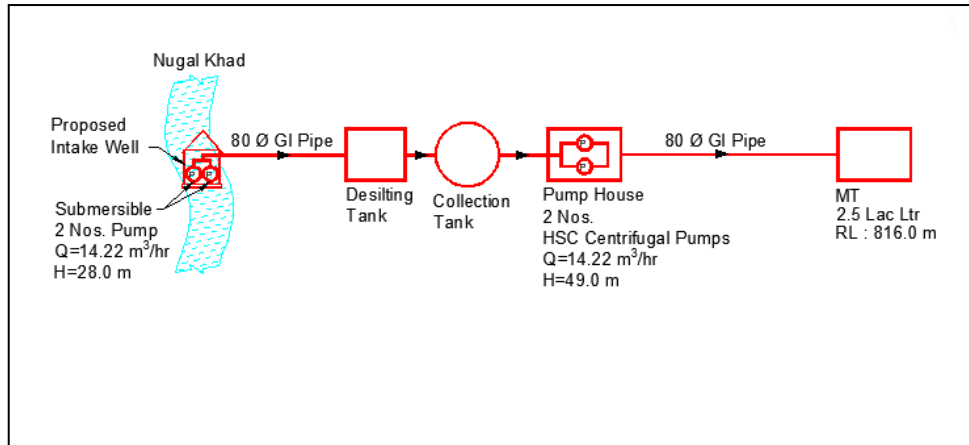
Nugal Khad

Proposed
Intake Well

P P

Submersible
2 Nos. Pump
Q=14.22 $m^3$/hr
H=28.0 m

80 Ø GI Pipe

Desilting
Tank

Collection
Tank

P
P

Pump House
2 Nos.
HSC Centrifugal Pumps
Q=14.22 $m^3$/hr
H=49.0 m

80 Ø GI Pipe

MT
2.5 Lac Ltr
RL : 816.0 m